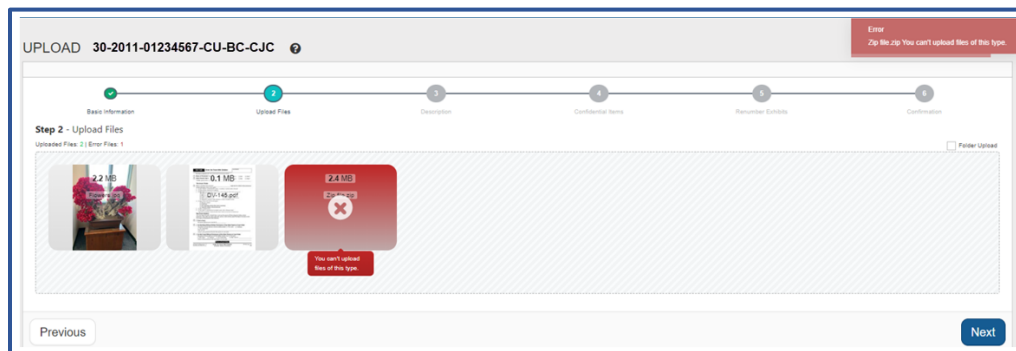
UPLOAD 30-2011-01234567-CU-BC-CJC

Error
Zip file.zip You can't upload files of this type.

Basic Information
2
Upload Files
3
Description
4
Confidential Items
5
Renumber Exhibits
6
Confirmation

Step 2 - Upload Files

Uploaded Files: 2 | Error Files: 1

Folder Upload

2.2 MB
Flowers.jpg

0.1 MB
CIV-145.pdf

2.4 MB
Zip file.zip

You can't upload files of this type.

Previous

Next